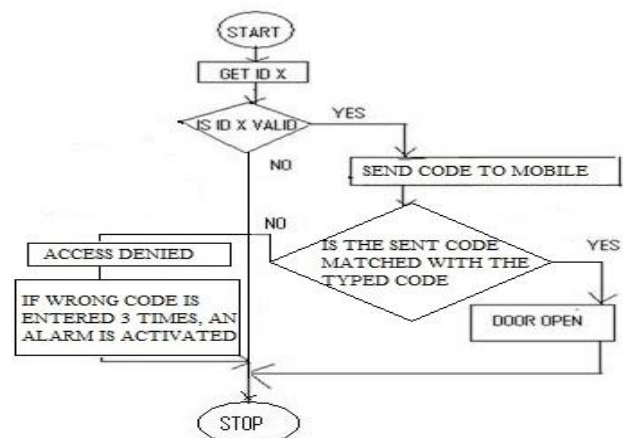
START

GET ID X

IS ID X VALID

YES

NO

SEND CODE TO MOBILE

NO

ACCESS DENIED

IS THE SENT CODE MATCHED WITH THE TYPED CODE

YES

IF WRONG CODE IS ENTERED 3 TIMES, AN ALARM IS ACTIVATED

DOOR OPEN

STOP